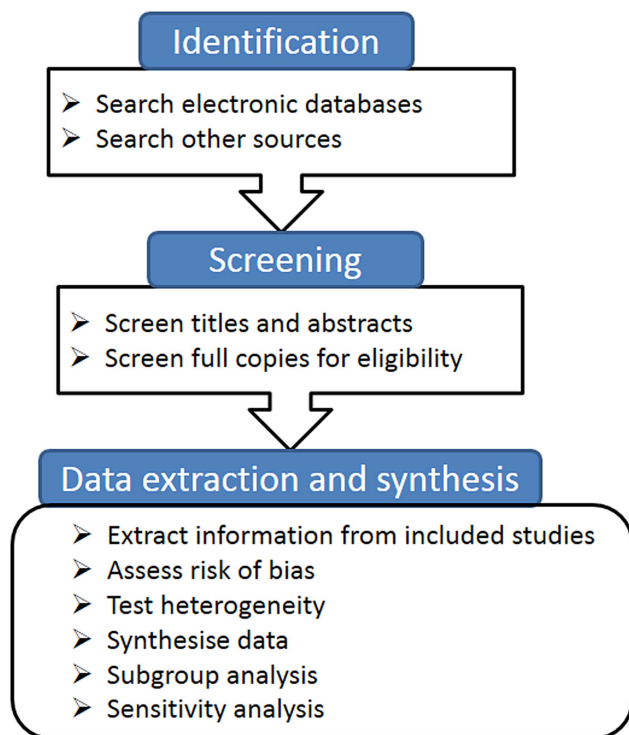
Identification

➢ Search electronic databases
➢ Search other sources

Screening

➢ Screen titles and abstracts
➢ Screen full copies for eligibility

Data extraction and synthesis

➢ Extract information from included studies
➢ Assess risk of bias
➢ Test heterogeneity
➢ Synthesise data
➢ Subgroup analysis
➢ Sensitivity analysis